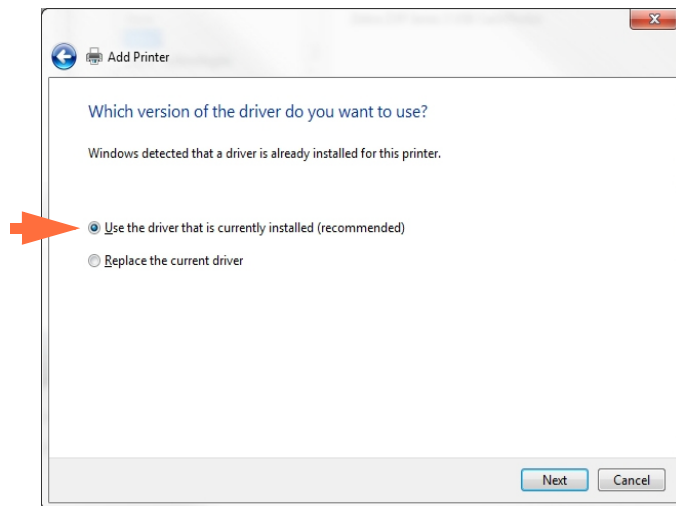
Add Printer

Which version of the driver do you want to use?

Windows detected that a driver is already installed for this printer.

Use the driver that is currently installed (recommended)

Replace the current driver

Next Cancel